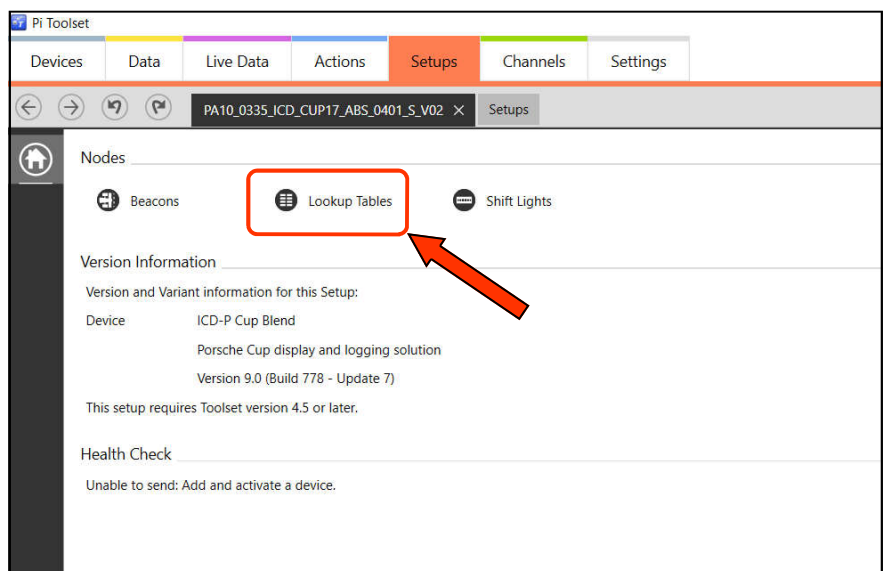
Pi Toolset

Devices | Data | Live Data | Actions | Setups | Channels | Settings

PA10_0335_ICD_CUP17_ABS_0401_S_V02 × | Setups

Nodes

Beacons | Lookup Tables | Shift Lights

Version Information

Version and Variant information for this Setup:

Device | ICD-P Cup Blend

Porsche Cup display and logging solution

Version 9.0 (Build 778 - Update 7)

This setup requires Toolset version 4.5 or later.

Health Check

Unable to send: Add and activate a device.